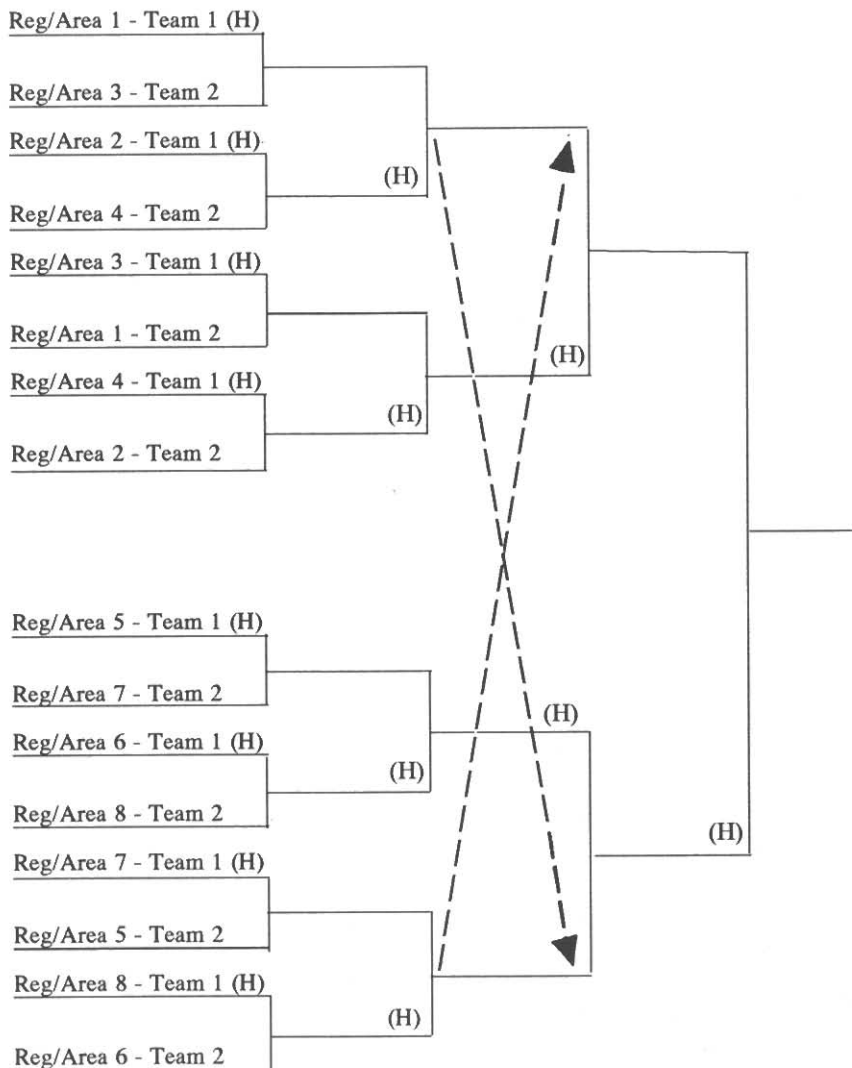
Reg/Area 1 - Team 1 (H)

Reg/Area 3 - Team 2

Reg/Area 2 - Team 1 (H)

(H)

Reg/Area 4 - Team 2

Reg/Area 3 - Team 1 (H)

Reg/Area 1 - Team 2

(H)

Reg/Area 4 - Team 1 (H)

(H)

Reg/Area 2 - Team 2

Reg/Area 5 - Team 1 (H)

Reg/Area 7 - Team 2

(H)

Reg/Area 6 - Team 1 (H)

(H)

Reg/Area 8 - Team 2

(H)

Reg/Area 7 - Team 1 (H)

Reg/Area 5 - Team 2

Reg/Area 8 - Team 1 (H)

(H)

Reg/Area 6 - Team 2